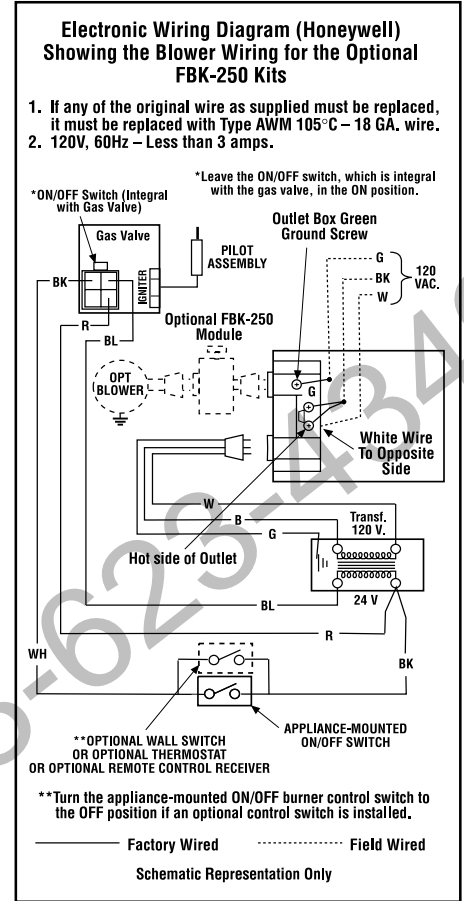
Electronic Wiring Diagram (Honeywell) Showing the Blower Wiring for the Optional FBK-250 Kits

1. If any of the original wire as supplied must be replaced, it must be replaced with Type AWM 105°C – 18 GA. wire.
2. 120V, 60Hz – Less than 3 amps.

*Leave the ON/OFF switch, which is integral with the gas valve, in the ON position.

*ON/OFF Switch (Integral with Gas Valve)

Gas Valve

IGNITER

PILOT ASSEMBLY

Outlet Box Green Ground Screw

G

BK

W

120 VAC.

BK

R

BL

Optional FBK-250 Module

OPT BLOWER

G

White Wire To Opposite Side

W

B

G

Transf. 120 V.

Hot side of Outlet

24 V

BL

R

WH

BK

**OPTIONAL WALL SWITCH OR OPTIONAL THERMOSTAT OR OPTIONAL REMOTE CONTROL RECEIVER

APPLIANCE-MOUNTED ON/OFF SWITCH

**Turn the appliance-mounted ON/OFF burner control switch to the OFF position if an optional control switch is installed.

Factory Wired

Field Wired

Schematic Representation Only

0-623-434